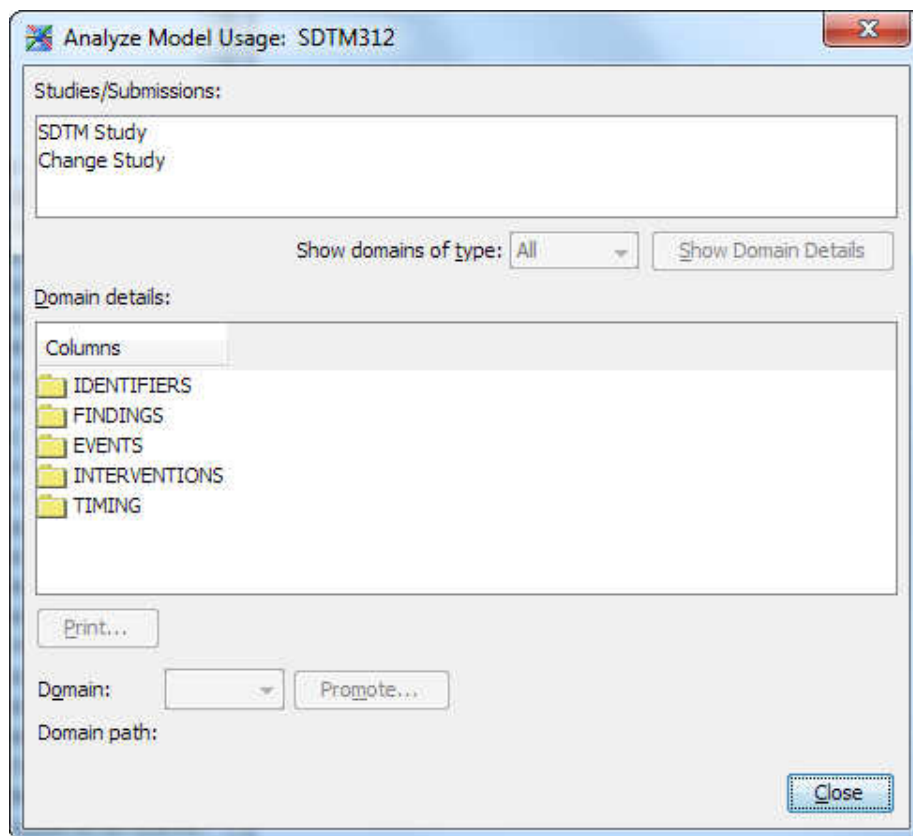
Analyze Model Usage: SDTM312

Studies/Submissions:

SDTM Study
Change Study

Show domains of type: All

Show Domain Details

Domain details:

Columns

IDENTIFIERS
FINDINGS
EVENTS
INTERVENTIONS
TIMING

Print...

Domain:

Promote...

Domain path:

Close